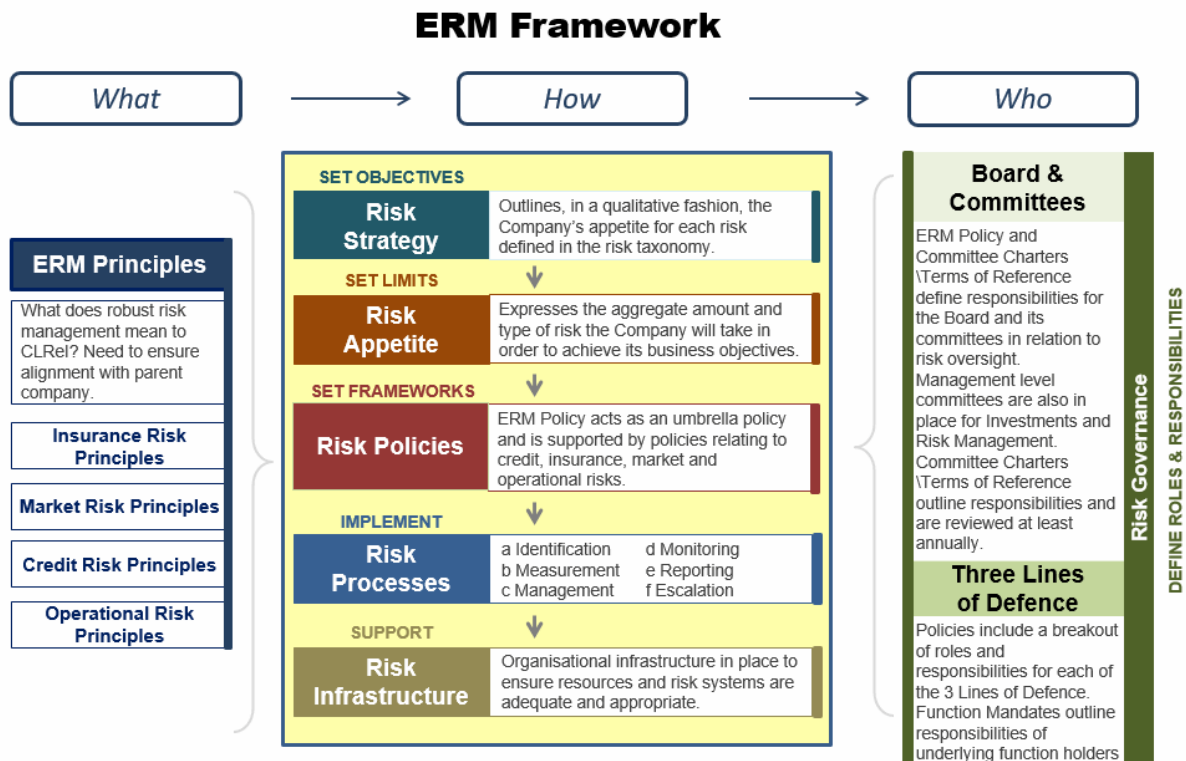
ERM Framework

What

How

Who

ERM Principles

What does robust risk management mean to CLRel? Need to ensure alignment with parent company.

Insurance Risk Principles

Market Risk Principles

Credit Risk Principles

Operational Risk Principles

SET OBJECTIVES

Risk Strategy

Outlines, in a qualitative fashion, the Company's appetite for each risk defined in the risk taxonomy.

SET LIMITS

Risk Appetite

Expresses the aggregate amount and type of risk the Company will take in order to achieve its business objectives.

SET FRAMEWORKS

Risk Policies

ERM Policy acts as an umbrella policy and is supported by policies relating to credit, insurance, market and operational risks.

IMPLEMENT

Risk Processes

a Identification
b Measurement
c Management
d Monitoring
e Reporting
f Escalation

SUPPORT

Risk Infrastructure

Organisational infrastructure in place to ensure resources and risk systems are adequate and appropriate.

Board & Committees

ERM Policy and Committee Charters \Terms of Reference define responsibilities for the Board and its committees in relation to risk oversight. Management level committees are also in place for Investments and Risk Management. Committee Charters \Terms of Reference outline responsibilities and are reviewed at least annually.

Three Lines of Defence

Policies include a breakout of roles and responsibilities for each of the 3 Lines of Defence. Function Mandates outline responsibilities of underlying function holders

Risk Governance

DEFINE ROLES & RESPONSIBILITIES